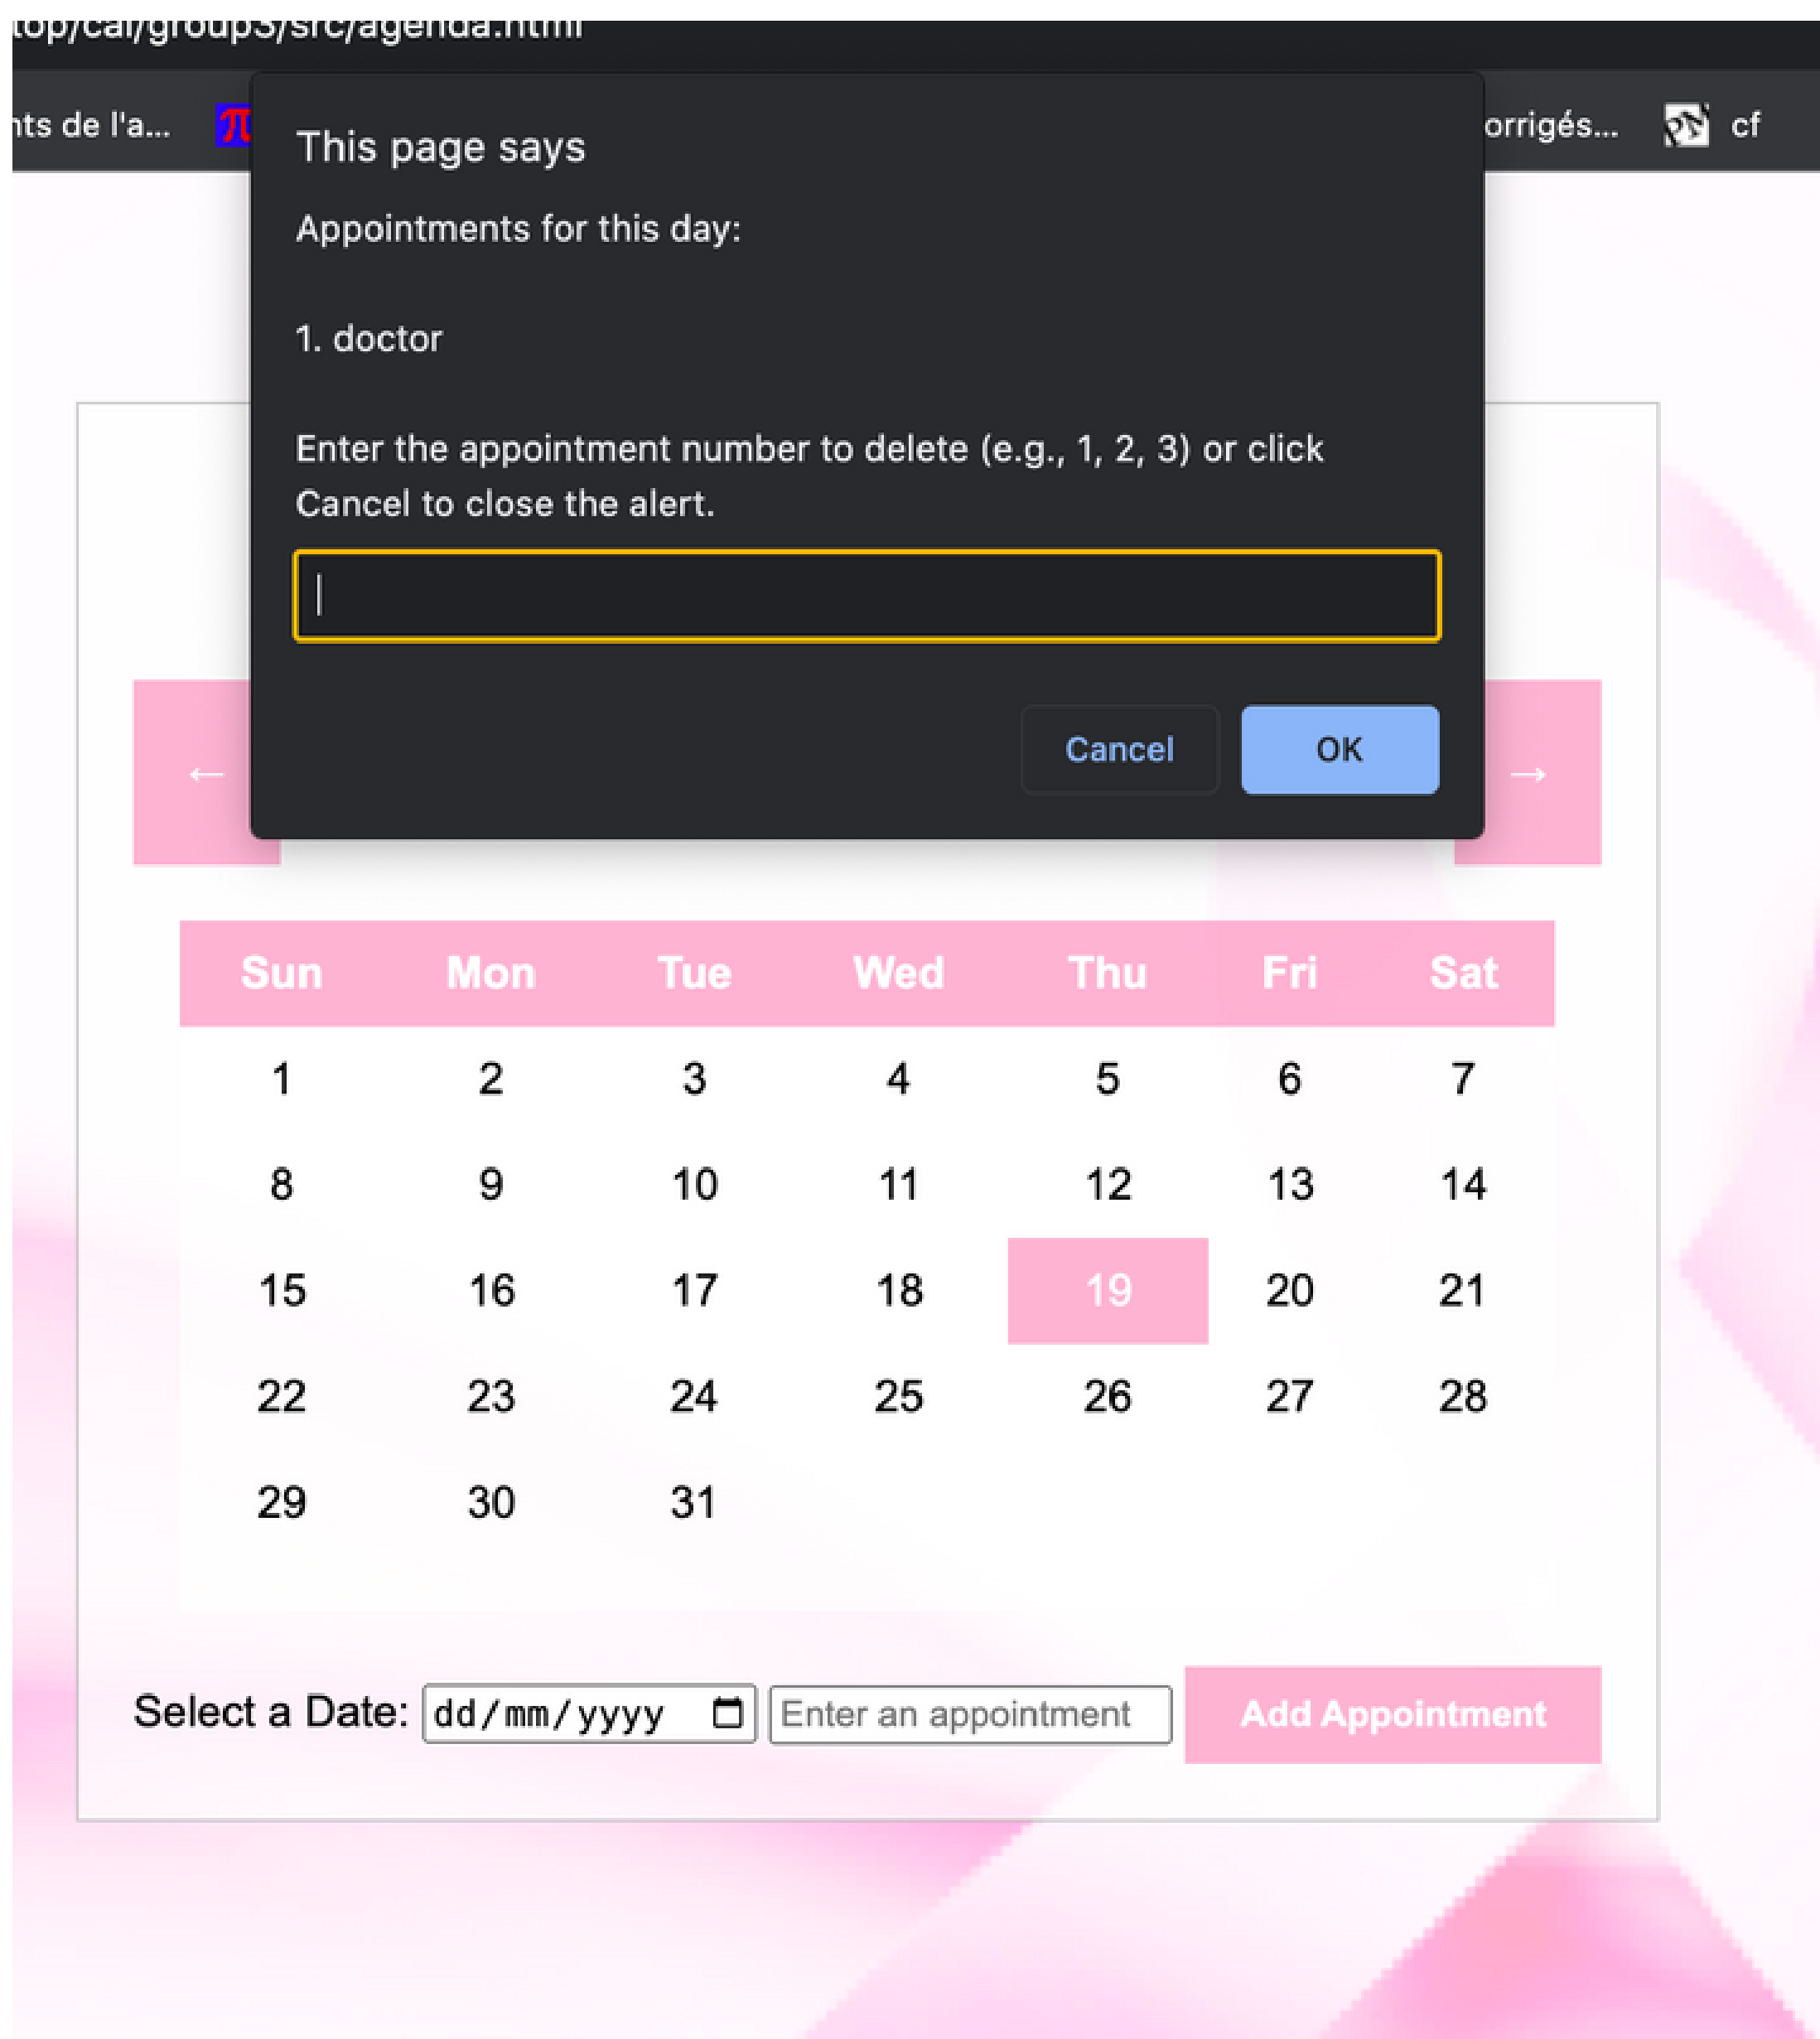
top/cal/group3/src/agenda.html

nts de l'a... π orrigés... cf

This page says

Appointments for this day:

1. doctor

Enter the appointment number to delete (e.g., 1, 2, 3) or click Cancel to close the alert.

Cancel OK

← →

| Sun | Mon | Tue | Wed | Thu | Fri | Sat |
|---|---|---|---|---|---|---|
| 1 | 2 | 3 | 4 | 5 | 6 | 7 |
| 8 | 9 | 10 | 11 | 12 | 13 | 14 |
| 15 | 16 | 17 | 18 | 19 | 20 | 21 |
| 22 | 23 | 24 | 25 | 26 | 27 | 28 |
| 29 | 30 | 31 | | | | |

Select a Date: dd/mm/yyyy Enter an appointment Add Appointment